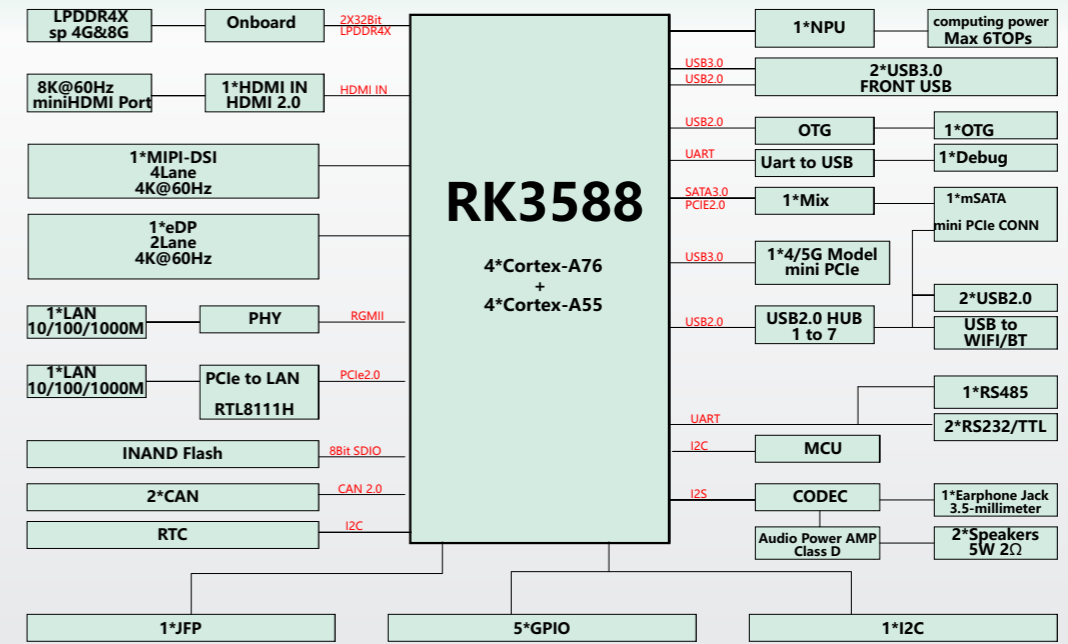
LPDDR4X
sp 4G&8G

Onboard

2X32Bit
LPDDR4X

8K@60Hz
miniHDMI Port

1*HDMI IN
HDMI 2.0

HDMI IN

1*MIPI-DSI
4Lane
4K@60Hz

1*eDP
2Lane
4K@60Hz

1*LAN
10/100/1000M

PHY

RGMII

1*LAN
10/100/1000M

PCIe to LAN
RTL8111H

PCIe2.0

INAND Flash

8Bit SDIO

2*CAN

CAN 2.0

RTC

I2C

RK3588

4*Cortex-A76
+
4*Cortex-A55

1*NPU

computing power
Max 6TOPs

USB3.0
USB2.0

2*USB3.0
FRONT USB

USB2.0

OTG

1*OTG

UART

Uart to USB

1*Debug

SATA3.0
PCIE2.0

1*Mix

1*mSATA
mini PCIe CONN

USB3.0

1*4/5G Model
mini PCIe

USB2.0

USB2.0 HUB
1 to 7

2*USB2.0

USB to
WIFI/BT

1*RS485

UART

2*RS232/TTL

I2C

MCU

I2S

CODEC

1*Earphone Jack
3.5-millimeter

Audio Power AMP
Class D

2*Speakers
5W 2Ω

1*JFP

5*GPIO

1*I2C